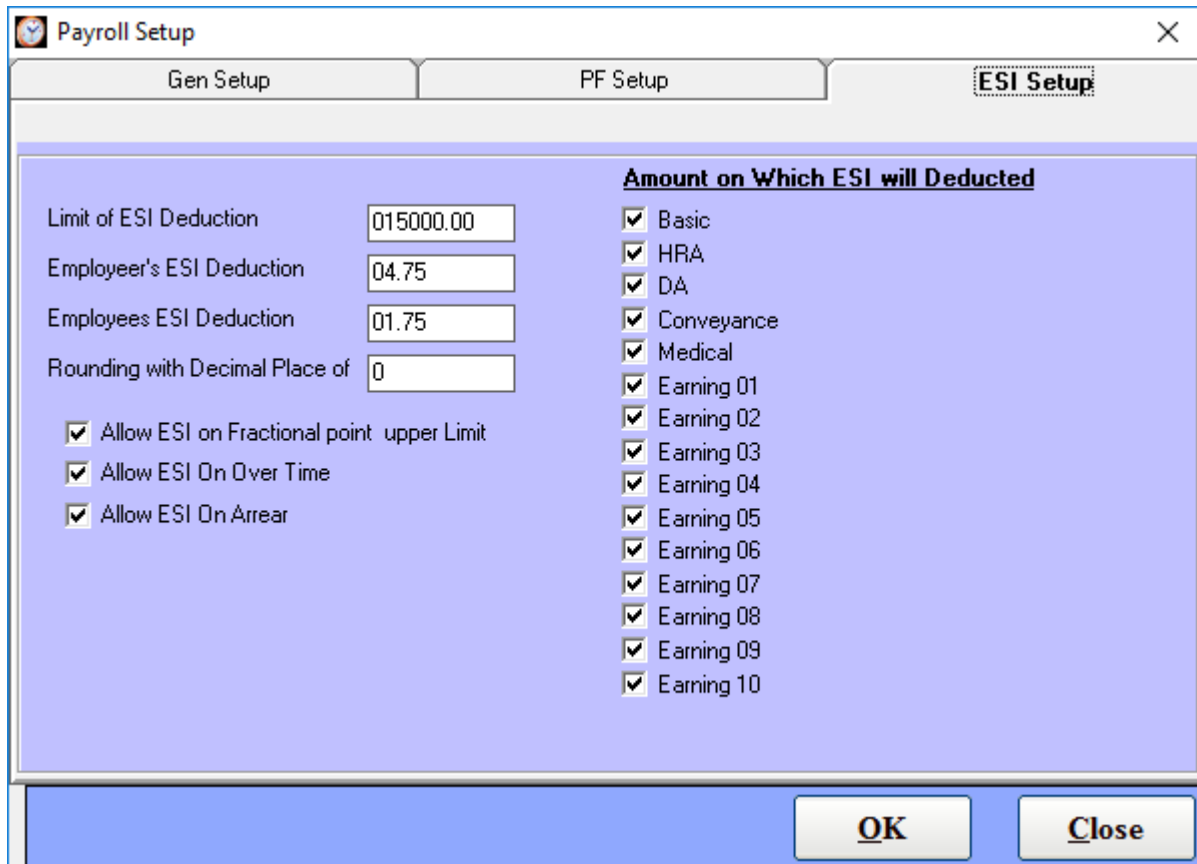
Payroll Setup
×
Gen Setup
PF Setup
ESI Setup

Limit of ESI Deduction 015000.00
Employeer's ESI Deduction 04.75
Employees ESI Deduction 01.75
Rounding with Decimal Place of 0

☑ Allow ESI on Fractional point upper Limit
☑ Allow ESI On Over Time
☑ Allow ESI On Arrear

Amount on Which ESI will Deducted
☑ Basic
☑ HRA
☑ DA
☑ Conveyance
☑ Medical
☑ Earning 01
☑ Earning 02
☑ Earning 03
☑ Earning 04
☑ Earning 05
☑ Earning 06
☑ Earning 07
☑ Earning 08
☑ Earning 09
☑ Earning 10

OK
Close